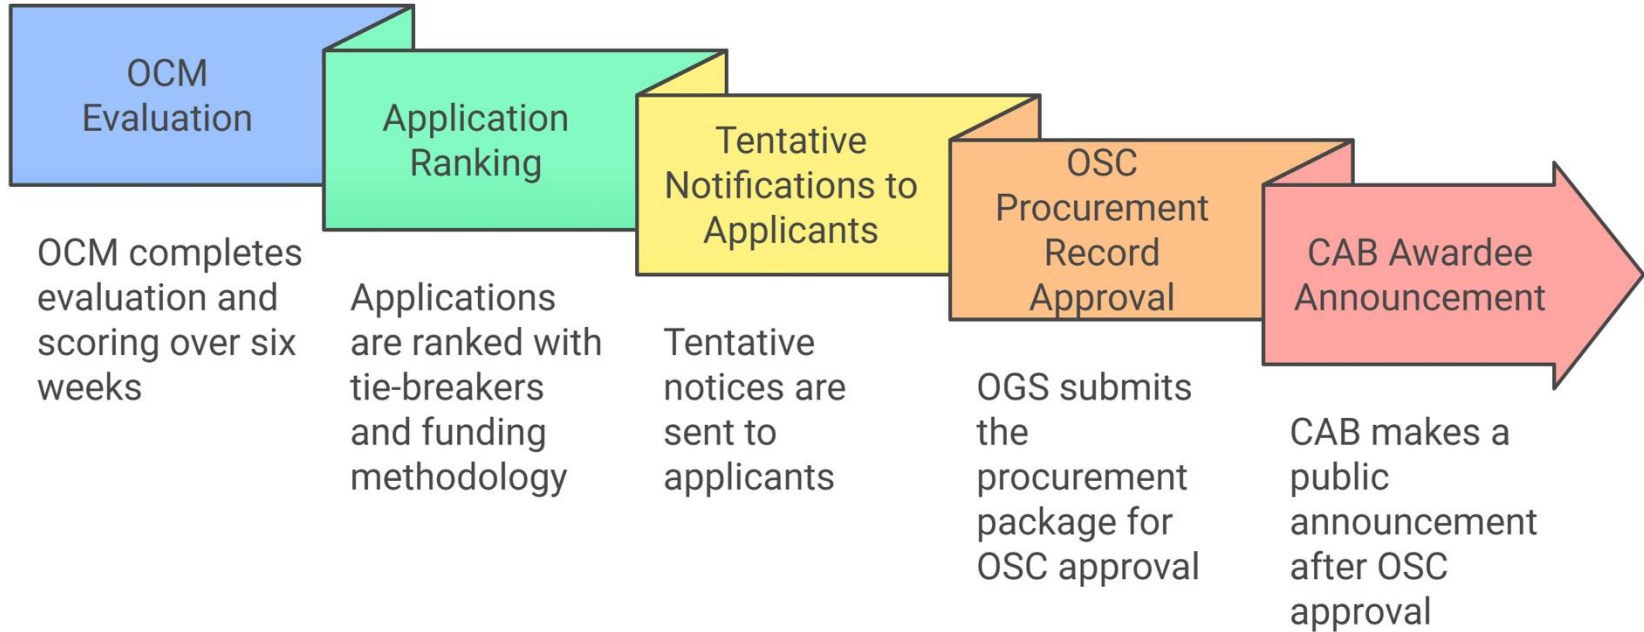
OCM Evaluation

OCM completes evaluation and scoring over six weeks

Application Ranking

Applications are ranked with tie-breakers and funding methodology

Tentative Notifications to Applicants

Tentative notices are sent to applicants

OSC Procurement Record Approval

OGS submits the procurement package for OSC approval

CAB Awardee Announcement

CAB makes a public announcement after OSC approval